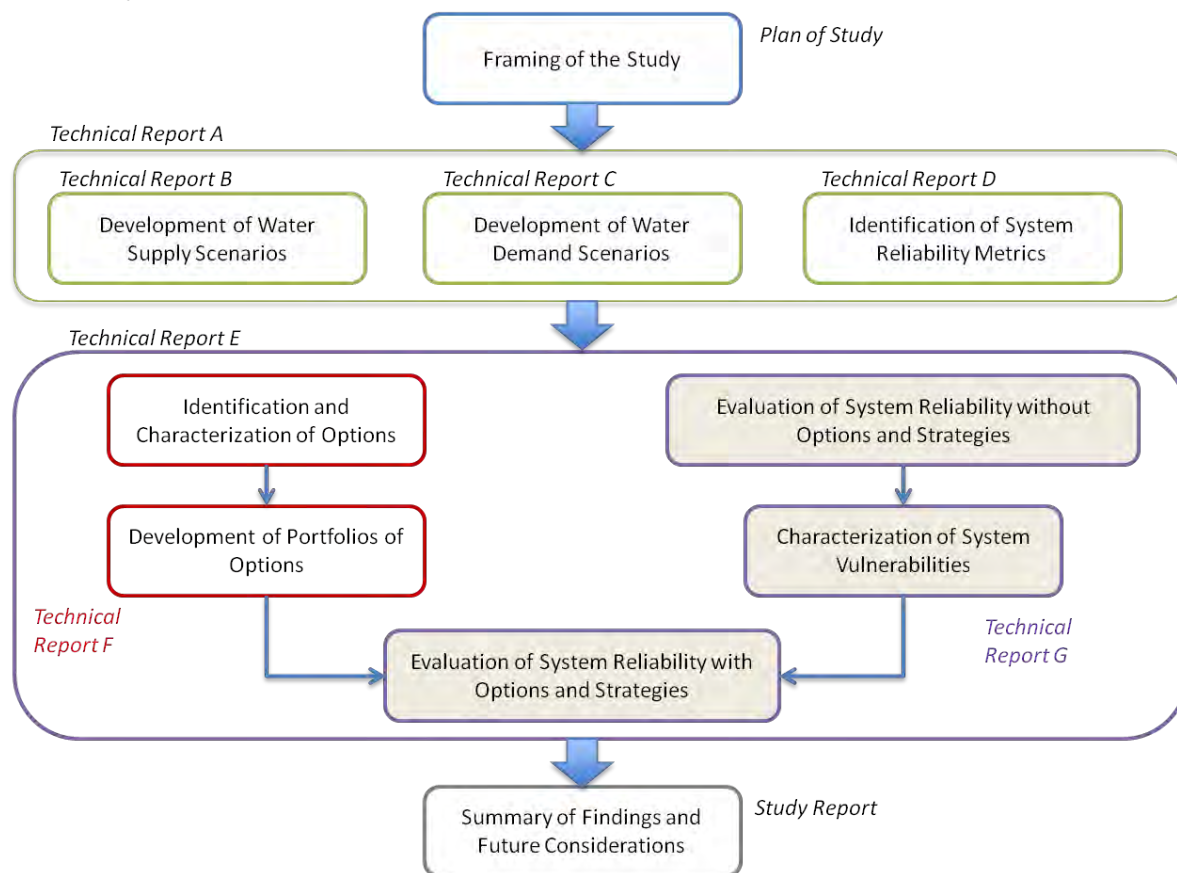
Framing of the Study

Plan of Study

Technical Report A

Technical Report B

Development of Water Supply Scenarios

Technical Report C

Development of Water Demand Scenarios

Technical Report D

Identification of System Reliability Metrics

Technical Report E

Identification and Characterization of Options

Development of Portfolios of Options

Technical Report F

Evaluation of System Reliability without Options and Strategies

Characterization of System Vulnerabilities

Technical Report G

Evaluation of System Reliability with Options and Strategies

Summary of Findings and Future Considerations

Study Report